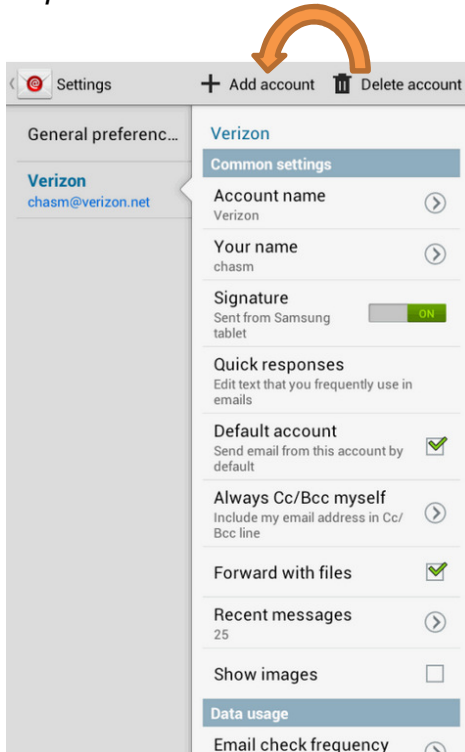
Settings + Add account Delete account

General preferenc...

Verizon
chasm@verizon.net

Verizon

Common settings

Account name
Verizon

Your name
chasm

Signature
Sent from Samsung tablet
ON

Quick responses
Edit text that you frequently use in emails

Default account
Send email from this account by default

Always Cc/Bcc myself
Include my email address in Cc/Bcc line

Forward with files

Recent messages
25

Show images

Data usage

Email check frequency